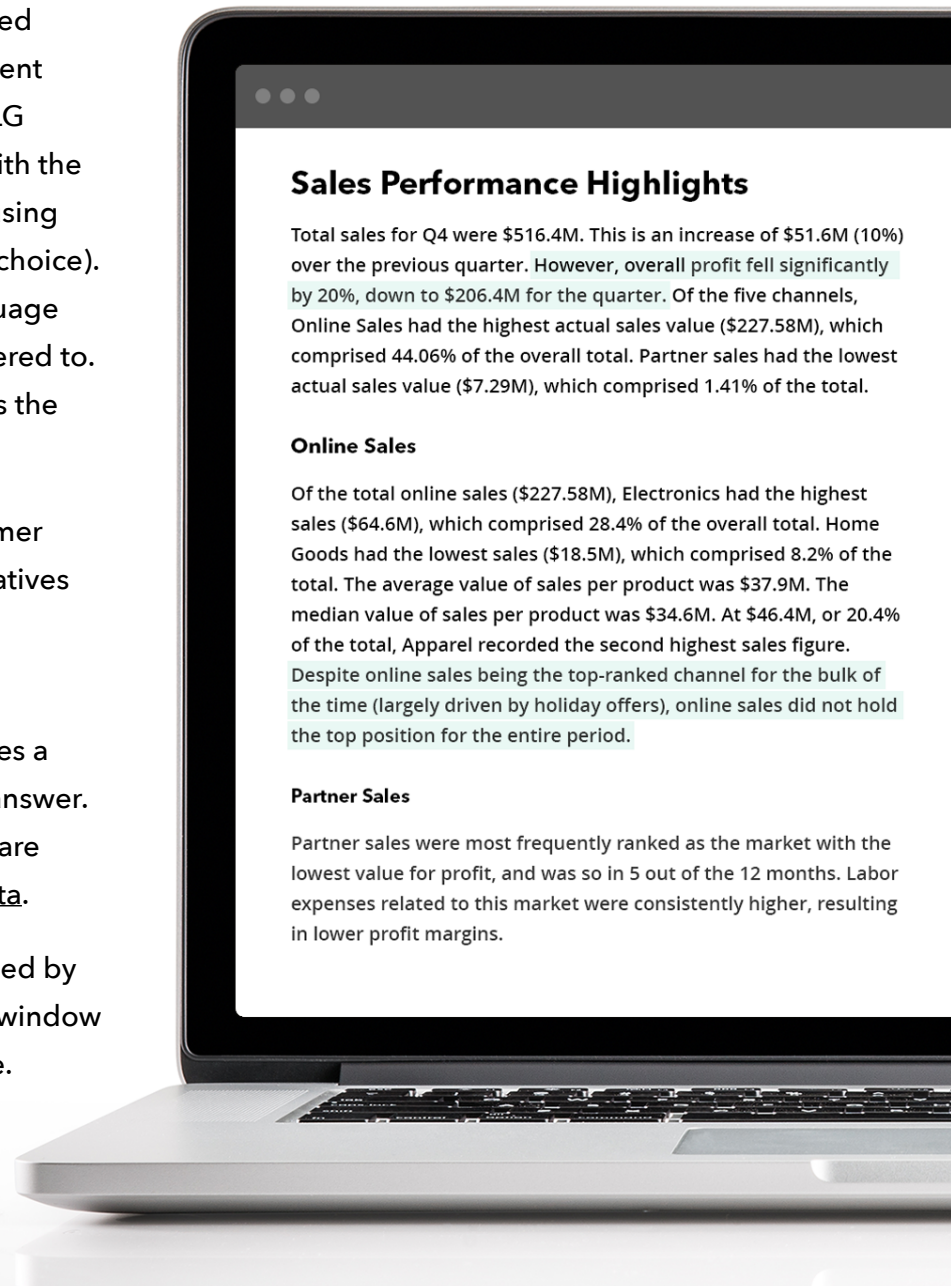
ed
ent
.G
ith the
sing
choice).
uage
ered to.
s the

mer
atives

es a
nswer.
are
ta.

ed by
window
e.

Sales Performance Highlights

Total sales for Q4 were $516.4M. This is an increase of $51.6M (10%) over the previous quarter. However, overall profit fell significantly by 20%, down to $206.4M for the quarter. Of the five channels, Online Sales had the highest actual sales value ($227.58M), which comprised 44.06% of the overall total. Partner sales had the lowest actual sales value ($7.29M), which comprised 1.41% of the total.

Online Sales

Of the total online sales ($227.58M), Electronics had the highest sales ($64.6M), which comprised 28.4% of the overall total. Home Goods had the lowest sales ($18.5M), which comprised 8.2% of the total. The average value of sales per product was $37.9M. The median value of sales per product was $34.6M. At $46.4M, or 20.4% of the total, Apparel recorded the second highest sales figure. Despite online sales being the top-ranked channel for the bulk of the time (largely driven by holiday offers), online sales did not hold the top position for the entire period.

Partner Sales

Partner sales were most frequently ranked as the market with the lowest value for profit, and was so in 5 out of the 12 months. Labor expenses related to this market were consistently higher, resulting in lower profit margins.